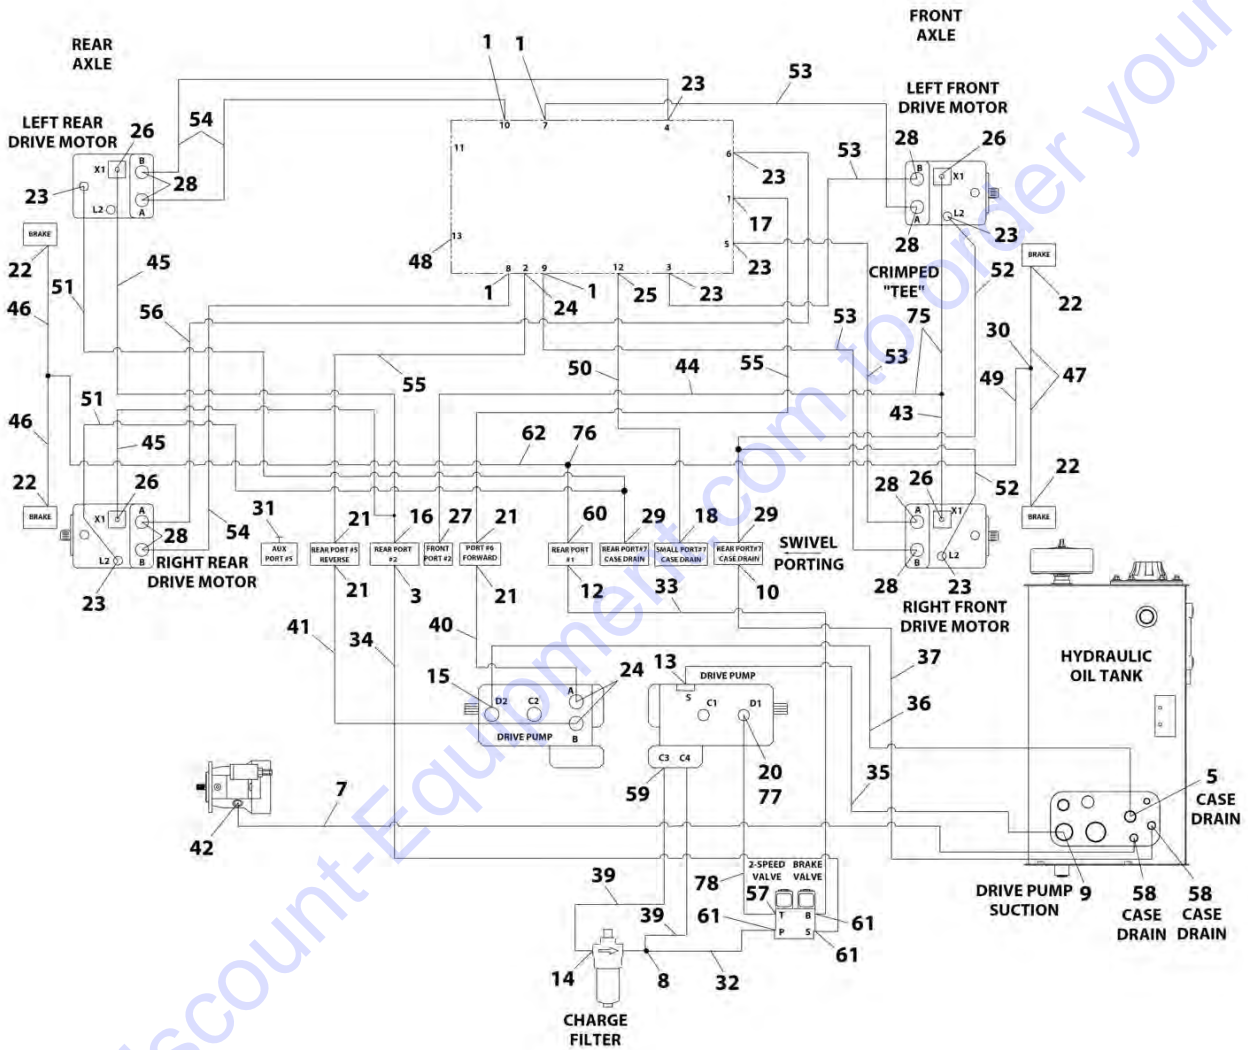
FRONT AXLE

REAR AXLE

1 1

23 53

10 7 4

LEFT FRONT DRIVE MOTOR

LEFT REAR DRIVE MOTOR

54

26

28 26

B X1

X1

11

53

23 28

L2

A

6

23

B

A

L2

23

1

17

28

23

BRAKE

13

5

23

BRAKE

22

48

45

8 2 9 12 3

23

CRIMPED "TEE"

52

22

46

51

1 1 25 23

24

56

53

75

30

55

53

50 44 55

49

47

43

51

46

45

62 76

22

26

28 26

22

A X1

A X1

52

28

B

BRAKE

31

21 16 27 21

60 29 18 29

BRAKE

L2

B

54

L2

B

AUX PORT #5

REAR PORT #5 REVERSE

REAR PORT #2

FRONT PORT #2

PORT #6 FORWARD

REAR PORT #1

REAR PORT#7 CASE DRAIN

SMALL PORT#7 CASE DRAIN

REAR PORT#7 CASE DRAIN

SWIVEL PORTING

28 23

23

RIGHT REAR DRIVE MOTOR

21 3 21

12 33 10

RIGHT FRONT DRIVE MOTOR

41 34

40

37

13

15

24

DRIVE PUMP

HYDRAULIC OIL TANK

S

D2 C2

A

C1 D1

36

DRIVE PUMP

B

C3 C4

20

77

35

5

59

CASE DRAIN

7

42

2-SPEED VALVE

BRAKE VALVE

DRIVE PUMP SUCTION

9

58 58

CASE DRAIN

CASE DRAIN

39

78

57

T B

39

61

P S

61

61

14

8

32

CHARGE FILTER